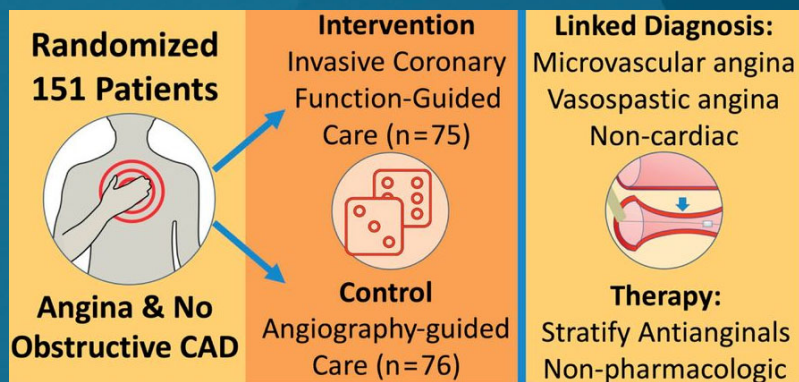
Randomized
151 Patients

Angina & No
Obstructive CAD

Intervention
Invasive Coronary
Function-Guided
Care (n=75)

Control
Angiography-guided
Care (n=76)

Linked Diagnosis:
Microvascular angina
Vasospastic angina
Non-cardiac

Therapy:
Stratify Antianginals
Non-pharmacologic